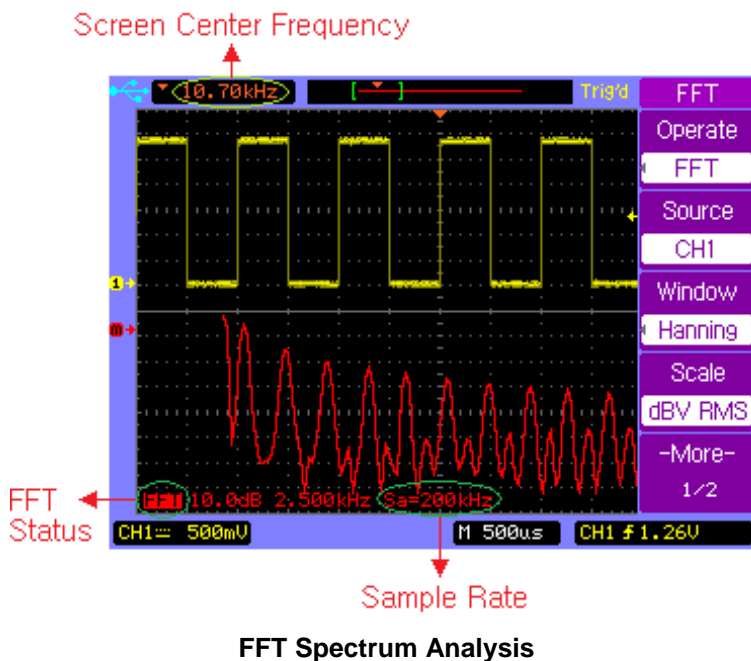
Screen Center Frequency

10.70kHz

Trig'd

FFT

Operate

FFT

Source

CH1

Window

Hanning

Scale

dBV RMS

-More-

1/2

1

M

FFT 10.0dB 2.500kHz Sa=200kHz

FFT Status

CH1 ⎓ 500mV

M 500us

CH1 ƒ 1.26V

Sample Rate

FFT Spectrum Analysis